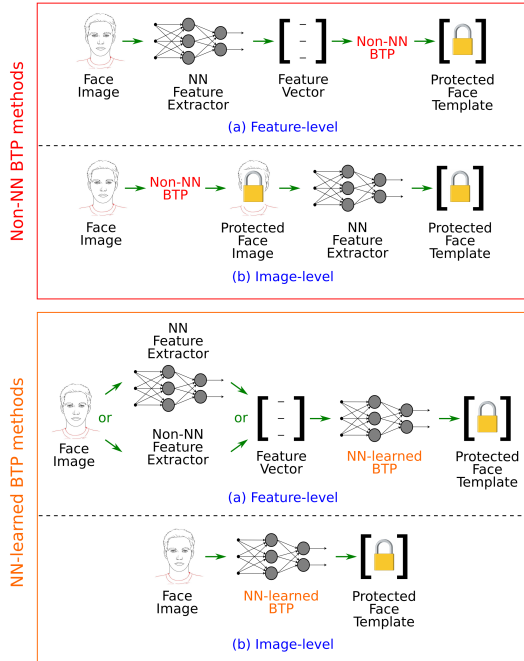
Non-NN BTP methods

Face Image

NN Feature Extractor

Feature Vector

Non-NN BTP

Protected Face Template

(a) Feature-level

Face Image

Non-NN BTP

Protected Face Image

NN Feature Extractor

Protected Face Template

(b) Image-level

NN-learned BTP methods

NN Feature Extractor

Face Image

or

Non-NN Feature Extractor

or

Feature Vector

NN-learned BTP

Protected Face Template

(a) Feature-level

Face Image

NN-learned BTP

Protected Face Template

(b) Image-level